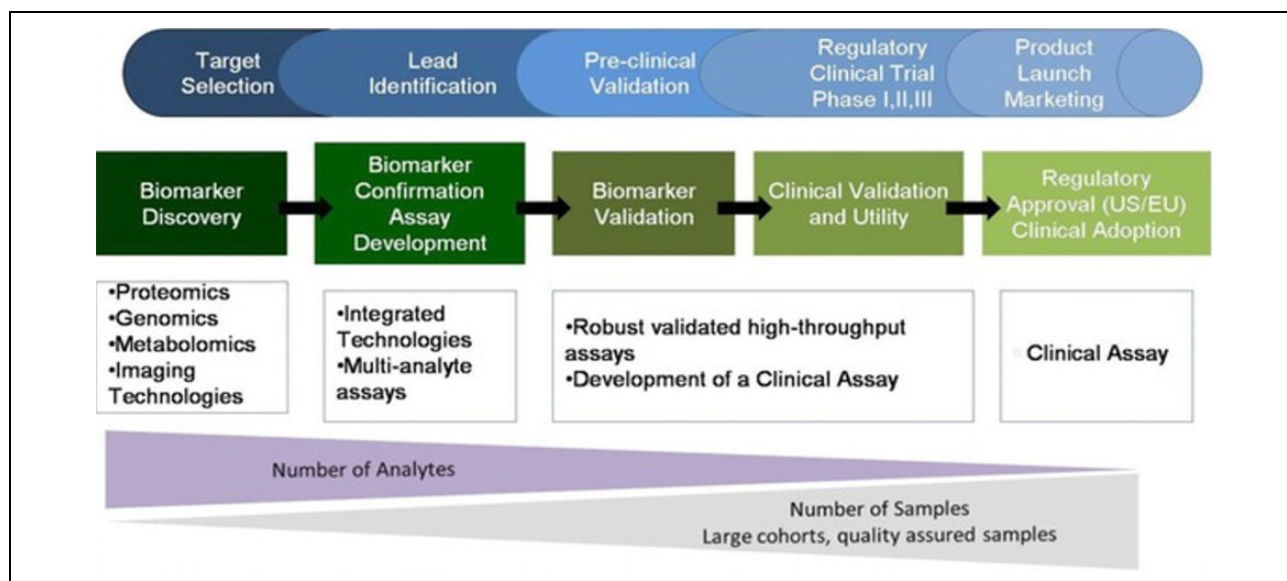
Target Selection

Lead Identification

Pre-clinical Validation

Regulatory Clinical Trial Phase I,II,III

Product Launch Marketing

Biomarker Discovery

Biomarker Confirmation Assay Development

Biomarker Validation

Clinical Validation and Utility

Regulatory Approval (US/EU) Clinical Adoption

•Proteomics
•Genomics
•Metabolomics
•Imaging Technologies

•Integrated Technologies
•Multi-analyte assays

•Robust validated high-throughput assays
•Development of a Clinical Assay

Clinical Assay

Number of Analytes

Number of Samples
Large cohorts, quality assured samples